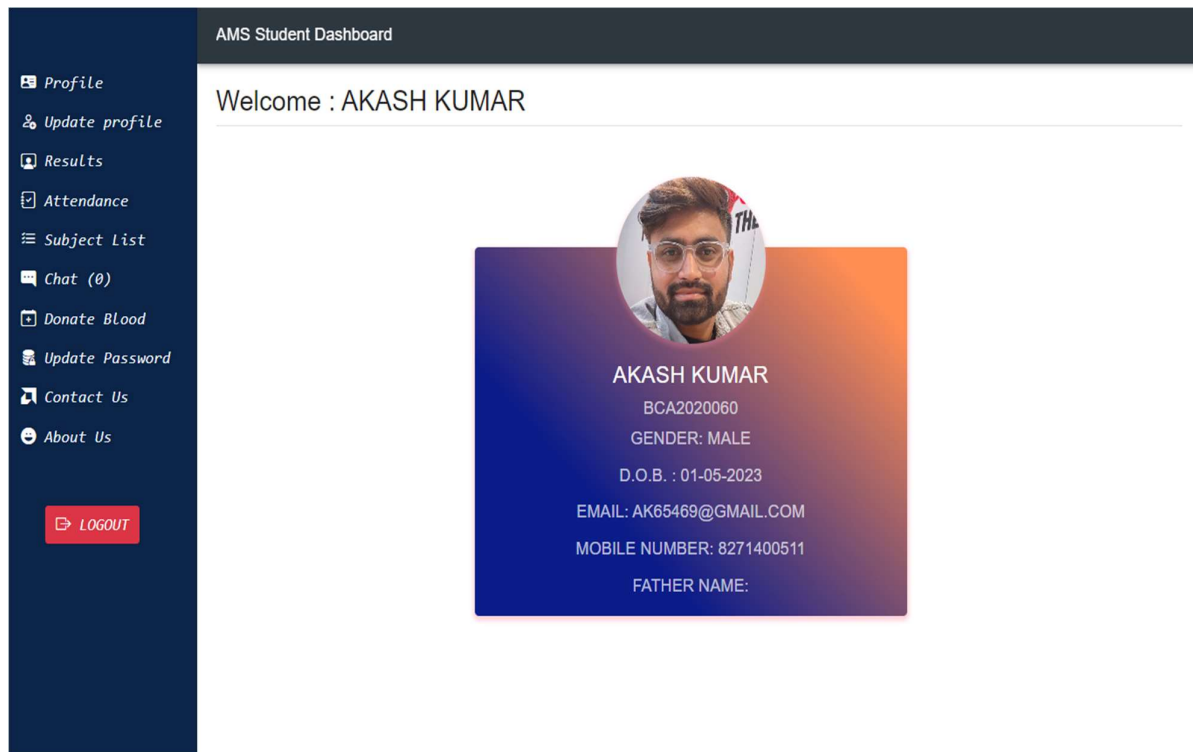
Profile
Update profile
Results
Attendance
Subject List
Chat (0)
Donate Blood
Update Password
Contact Us
About Us

LOGOUT

AMS Student Dashboard

Welcome : AKASH KUMAR

THE

AKASH KUMAR
BCA2020060
GENDER: MALE
D.O.B. : 01-05-2023
EMAIL: AK65469@GMAIL.COM
MOBILE NUMBER: 8271400511
FATHER NAME: